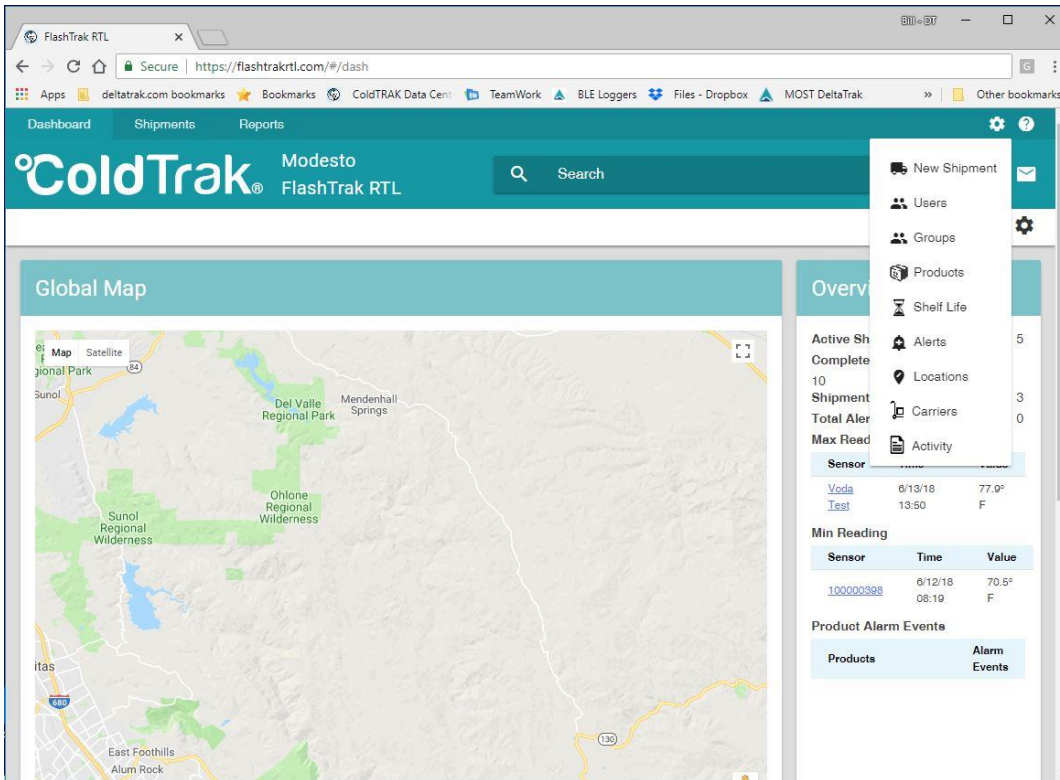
FlashTrak RTL ×

Bill - DT

← → C Secure | https://flashtrakrtl.com/#/dash

Apps deltatrak.com bookmarks Bookmarks ColdTRAK Data Cent TeamWork BLE Loggers Files - Dropbox MOST DeltaTrak » Other bookmarks

Dashboard Shipments Reports

°ColdTrak® Modesto FlashTrak RTL

Search

New Shipment
Users
Groups
Products
Shelf Life
Alerts
Locations
Carriers
Activity

Global Map

Map Satellite

gional Park
84
Sunol
Del Valle Regional Park
Mendenhall Springs
Ohlone Regional Wilderness
Sunol Regional Wilderness
itas
680
East Foothills
Alum Rock
130

Overvi

Active Sh 5
Complete
10
Shipment 3
Total Aler 0
Max Read

| Sensor | Time | Value |
|---|---|---|
| Voda Test | 6/13/18 13:50 | 77.9° F |

Min Reading

| Sensor | Time | Value |
|---|---|---|
| 100000398 | 6/12/18 08:19 | 70.5° F |

Product Alarm Events

| Products | Alarm Events |
|---|---|